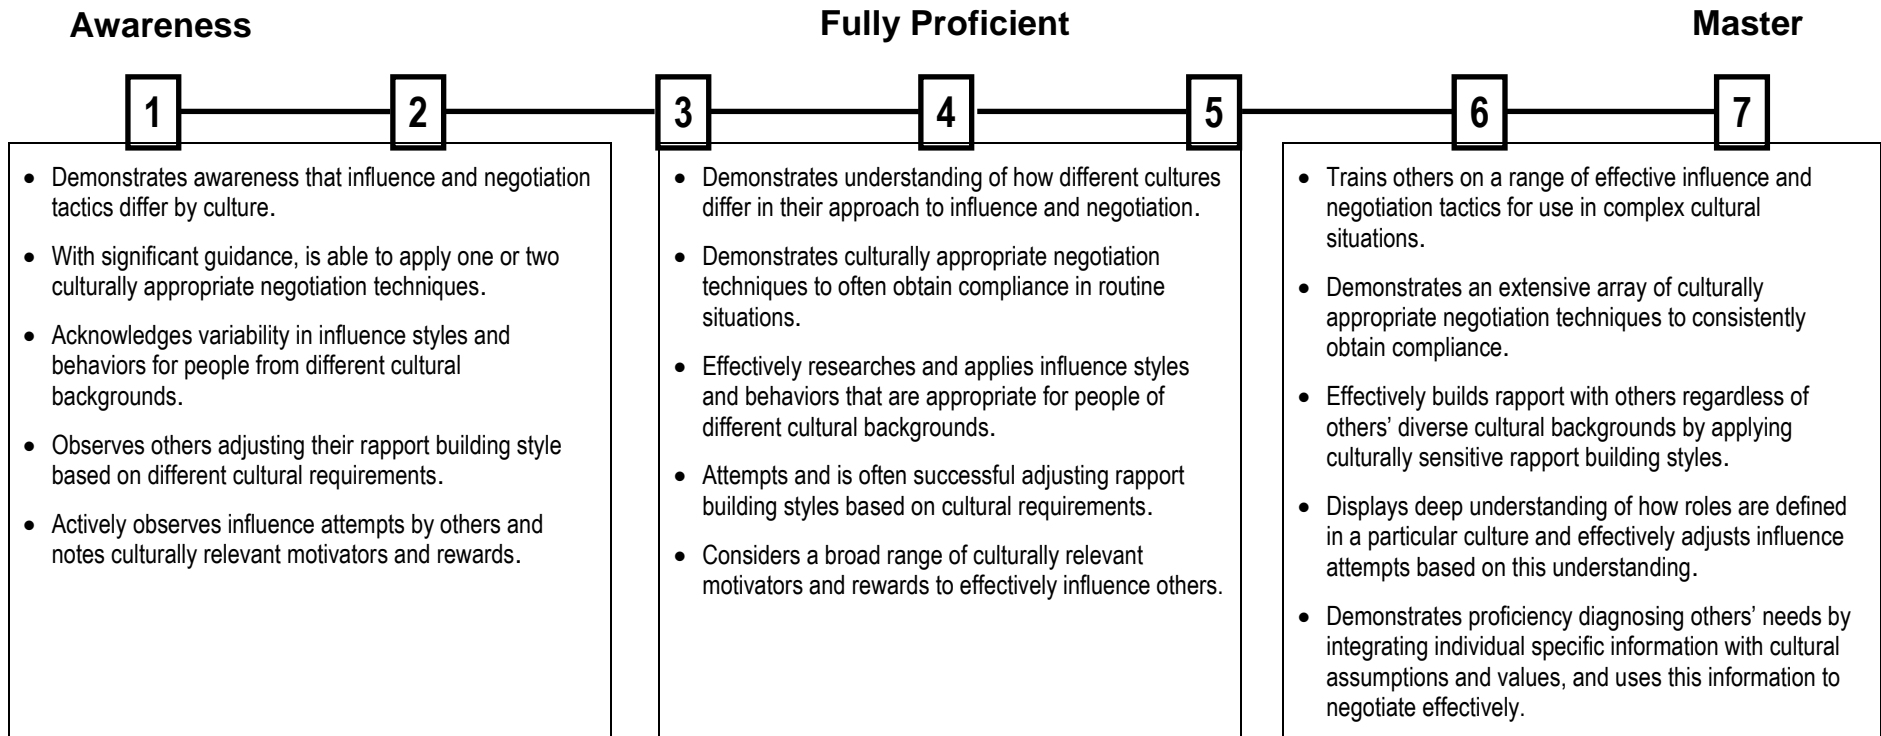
Awareness

Fully Proficient

Master

1 2 3 4 5 6 7

- Demonstrates awareness that influence and negotiation tactics differ by culture.
- With significant guidance, is able to apply one or two culturally appropriate negotiation techniques.
- Acknowledges variability in influence styles and behaviors for people from different cultural backgrounds.
- Observes others adjusting their rapport building style based on different cultural requirements.
- Actively observes influence attempts by others and notes culturally relevant motivators and rewards.

- Demonstrates understanding of how different cultures differ in their approach to influence and negotiation.
- Demonstrates culturally appropriate negotiation techniques to often obtain compliance in routine situations.
- Effectively researches and applies influence styles and behaviors that are appropriate for people of different cultural backgrounds.
- Attempts and is often successful adjusting rapport building styles based on cultural requirements.
- Considers a broad range of culturally relevant motivators and rewards to effectively influence others.

- Trains others on a range of effective influence and negotiation tactics for use in complex cultural situations.
- Demonstrates an extensive array of culturally appropriate negotiation techniques to consistently obtain compliance.
- Effectively builds rapport with others regardless of others' diverse cultural backgrounds by applying culturally sensitive rapport building styles.
- Displays deep understanding of how roles are defined in a particular culture and effectively adjusts influence attempts based on this understanding.
- Demonstrates proficiency diagnosing others' needs by integrating individual specific information with cultural assumptions and values, and uses this information to negotiate effectively.